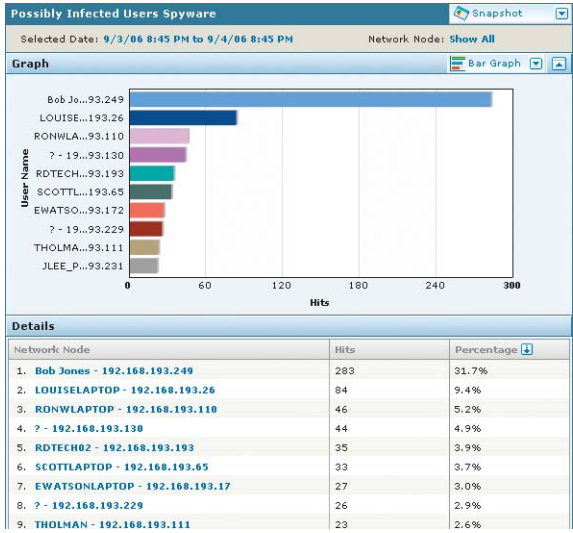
Possibly Infected Users Spyware

Snapshot

Selected Date: 9/3/06 8:45 PM to 9/4/06 8:45 PM

Network Node: Show All

Graph

Bar Graph

User Name

Bob Jo...93.249
LOUISE...193.26
RONWLA...93.110
? - 19...93.130
RDTECH...93.193
SCOTTL...193.65
EWATSO...93.172
? - 19...93.229
THOLMA...93.111
JLEE_P...93.231

0 60 120 180 240 300

Hits

Details

| Network Node | Hits | Percentage |
|---|---|---|
| 1. Bob Jones - 192.168.193.249 | 283 | 31.7% |
| 2. LOUISELAPTOP - 192.168.193.26 | 84 | 9.4% |
| 3. RONWLAPTOP - 192.168.193.110 | 46 | 5.2% |
| 4. ? - 192.168.193.130 | 44 | 4.9% |
| 5. RDTECH02 - 192.168.193.193 | 35 | 3.9% |
| 6. SCOTTLAPTOP - 192.168.193.65 | 33 | 3.7% |
| 7. EWATSONLAPTOP - 192.168.193.17 | 27 | 3.0% |
| 8. ? - 192.168.193.229 | 26 | 2.9% |
| 9. THOLMAN - 192.168.193.111 | 23 | 2.6% |